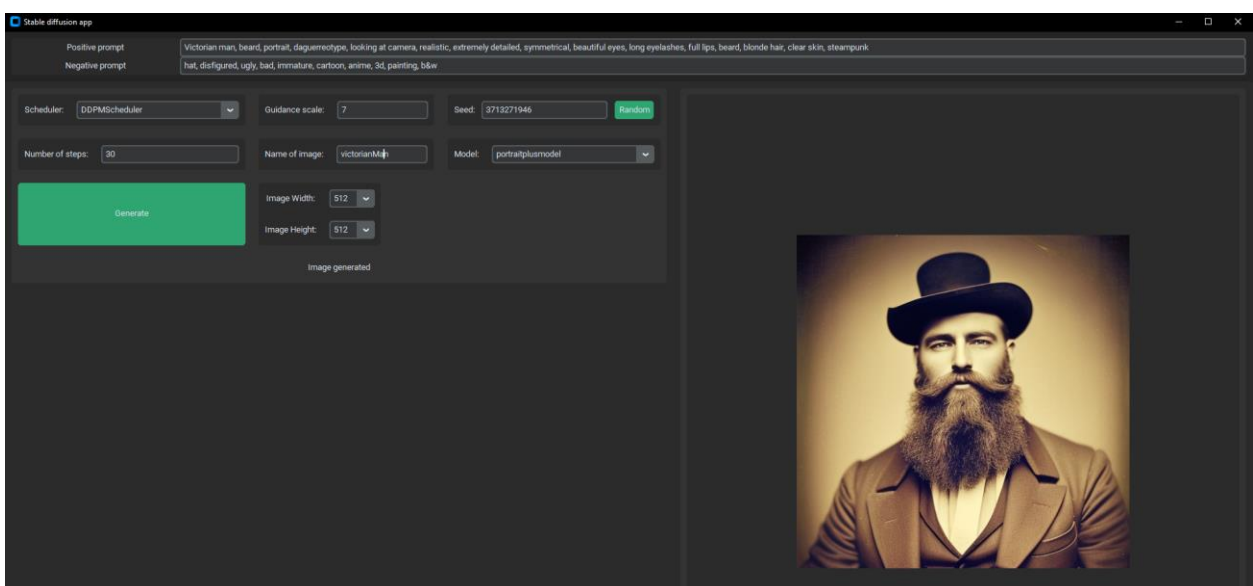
Stable diffusion app

Positive prompt
Victorian man, beard, portrait, daguerreotype, looking at camera, realistic, extremely detailed, symmetrical, beautiful eyes, long eyelashes, full lips, beard, blonde hair, clear skin, steampunk

Negative prompt
hat, disfigured, ugly, bad, immature, cartoon, anime, 3d, painting, b&w

Scheduler: DDPMScheduler
Guidance scale: 7
Seed: 3713271946
Random

Number of steps: 30
Name of image: victorianMan
Model: portraitplusmodel

Generate

Image Width: 512
Image Height: 512

Image generated